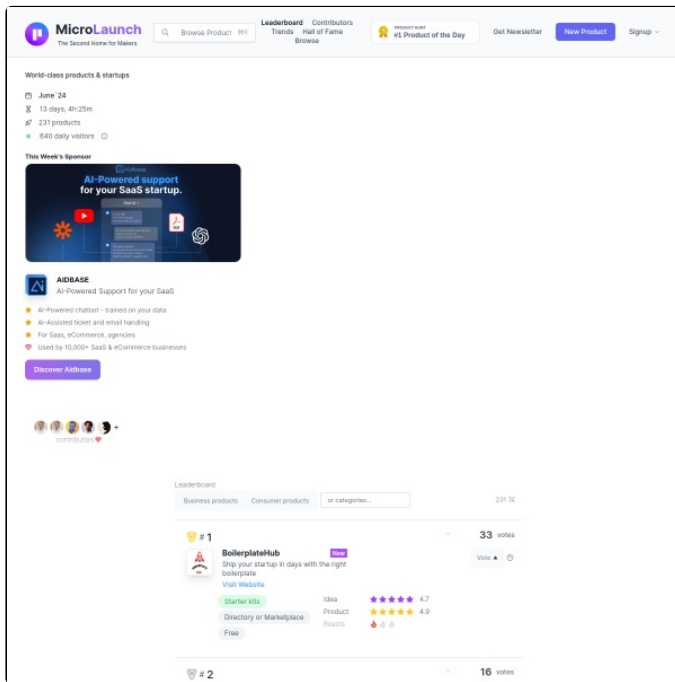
MicroLaunch
The Second Home for Makers

Browse Product ⌘K

Leaderboard Contributors
Trends Hall of Fame
Browse

PRODUCT HUNT
#1 Product of the Day

Get Newsletter

New Product

Signup

World-class products & startups

June '24
13 days, 4h:25m
231 products
640 daily visitors

This Week's Sponsor

Aidbase
AI-Powered support for your SaaS startup.

AIDBASE
AI-Powered Support for your SaaS

AI-Powered chatbot - trained on your data
AI-Assisted ticket and email handling
For Saas, eCommerce, agencies
Used by 10,000+ SaaS & eCommerce businesses

Discover Aidbase

+
contributors

Leaderboard

Business products Consumer products or categories...

231

#1

33 votes

BoilerplateHub New
Ship your startup in days with the right boilerplate
Visit Website

Vote

Starter kits
Directory or Marketplace
Free

Idea 4.7
Product 4.9
Roasts

#2

16 votes